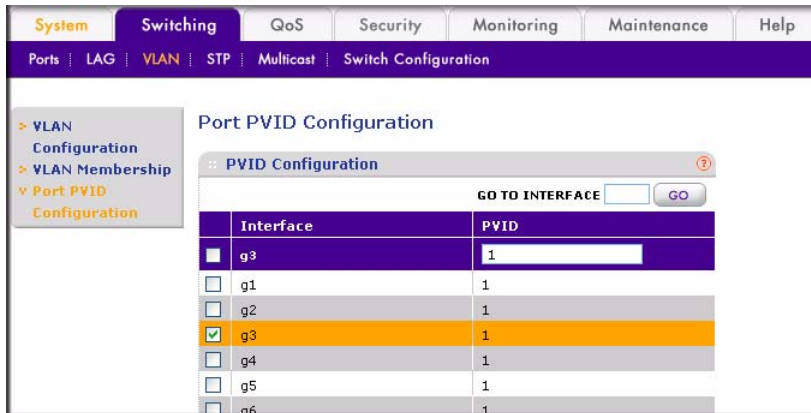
System | Switching | QoS | Security | Monitoring | Maintenance | Help

Ports | LAG | VLAN | STP | Multicast | Switch Configuration

> VLAN Configuration
> VLAN Membership
v Port PVID Configuration

Port PVID Configuration

:: PVID Configuration

GO TO INTERFACE GO

| | Interface | PVID |
|---|---|---|
| | g3 | 1 |
| | g1 | 1 |
| | g2 | 1 |
| ☑ | g3 | 1 |
| | g4 | 1 |
| | g5 | 1 |
| | g6 | 1 |